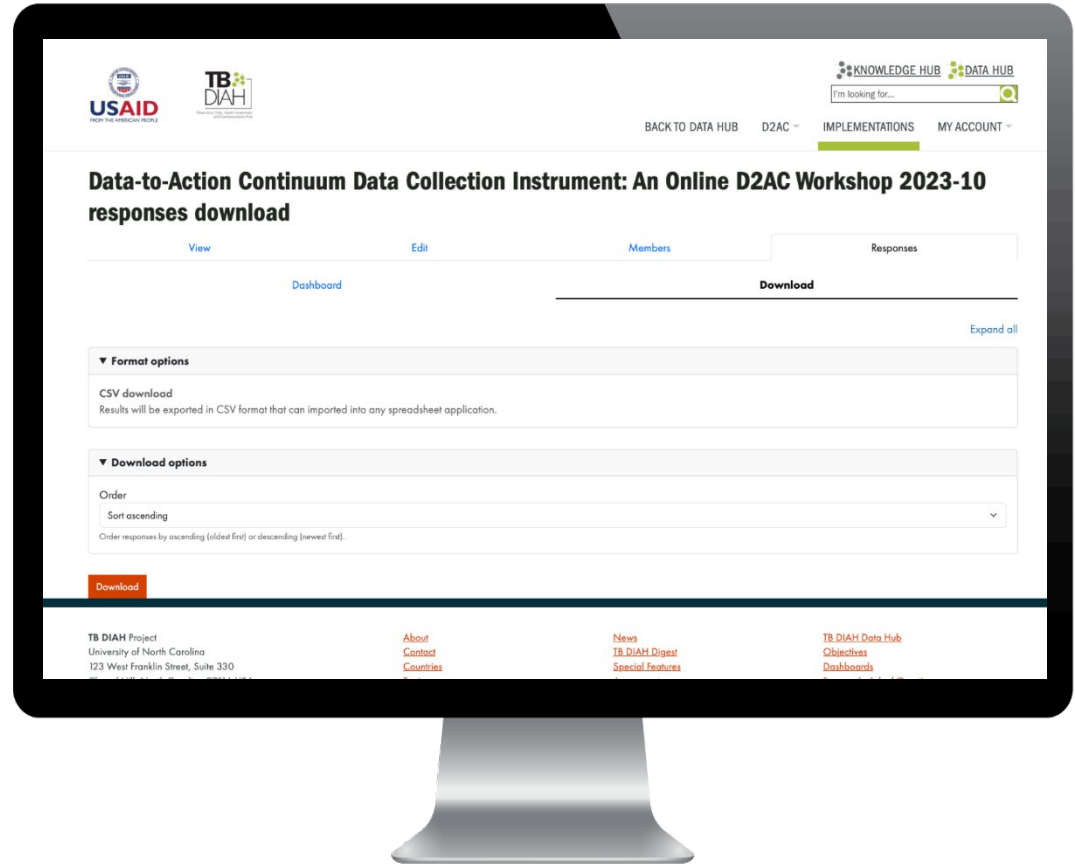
USAID
FROM THE AMERICAN PEOPLE

TB DIAH

KNOWLEDGE HUB DATA HUB

I'm looking for...

BACK TO DATA HUB D2AC IMPLEMENTATIONS MY ACCOUNT

Data-to-Action Continuum Data Collection Instrument: An Online D2AC Workshop 2023-10 responses download

View Edit Members Responses

Dashboard Download

Expand all

▼ Format options

CSV download
Results will be exported in CSV format that can imported into any spreadsheet application.

▼ Download options

Order
Sort ascending
Order responses by ascending (oldest first) or descending (newest first).

Download

TB DIAH Project
University of North Carolina
123 West Franklin Street, Suite 330
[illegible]

About
Contact
Countries
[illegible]

News
TB DIAH Digest
Special Features
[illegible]

TB DIAH Data Hub
Objectives
Dashboards
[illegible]